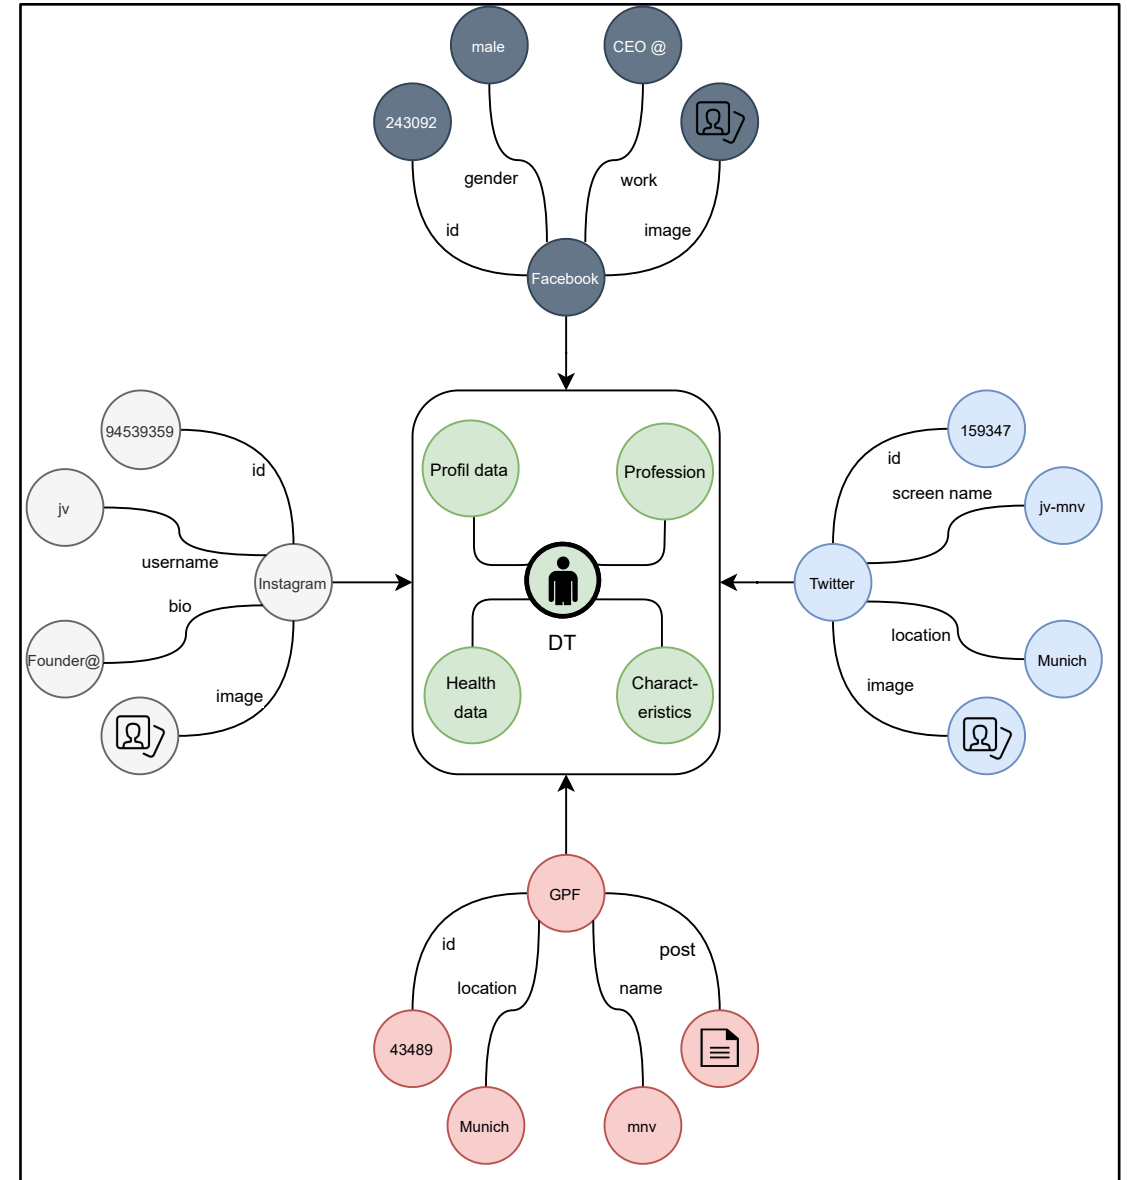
male

CEO @

243092

gender

work

id

image

Facebook

94539359

id

jv

username

Instagram

bio

Founder@

image

Profil data

Profession

DT

Health data

Charact-eristics

159347

id

screen name

jv-mnv

Twitter

location

Munich

image

GPF

id

post

location

name

43489

Munich

mnv